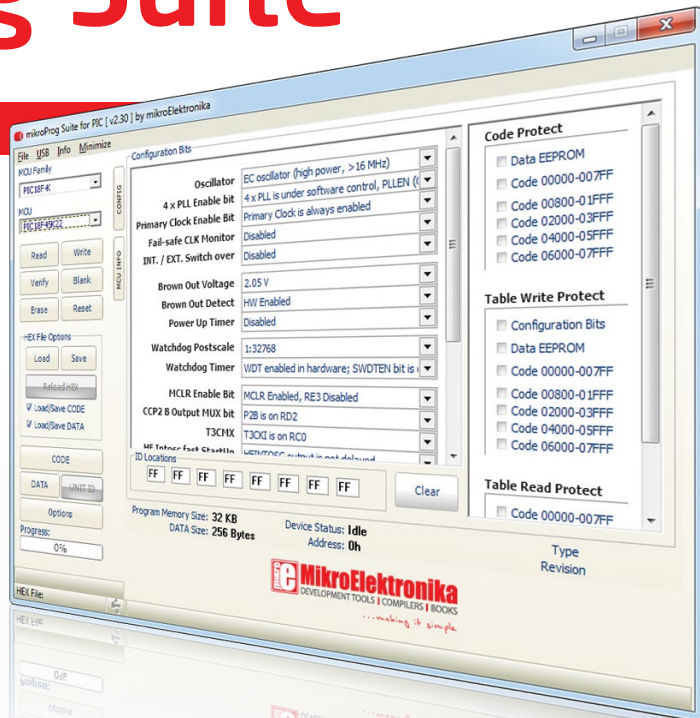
g Suite

mikroProg Suite for PIC [ v2.30 ] by mikroElektronika

File USB Info Minimize

MCU Family
PIC18F-K

MCU
PIC18F45K22

Read
Write
Verify
Blank
Erase
Reset

HEX File Options
Load
Save
Reload HEX
Load/Save CODE
Load/Save DATA

CODE
DATA
UNIT ID
Options
Progress:
0%

HEX File:

CONFIG
MCU INFO

Configuration Bits

| | |
|---|---|
| Oscillator | EC oscillator (high power, >16 MHz) |
| 4 x PLL Enable bit | 4 x PLL is under software control, PLLEN (O |
| Primary Clock Enable Bit | Primary Clock is always enabled |
| Fail-safe CLK Monitor | Disabled |
| INT. / EXT. Switch over | Disabled |
| Brown Out Voltage | 2.05 V |
| Brown Out Detect | HW Enabled |
| Power Up Timer | Disabled |
| Watchdog Postscale | 1:32768 |
| Watchdog Timer | WDT enabled in hardware; SWDTEN bit is |
| MCLR Enable Bit | MCLR Enabled, RE3 Disabled |
| CCP2 B Output MUX bit | P2B is on RD2 |
| T3CMX | T3CKI is on RC0 |
| HF Intosc fast StartUp | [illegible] |

ID Locations
FF FF FF FF FF FF FF FF
Clear

Program Memory Size: 32 KB
DATA Size: 256 Bytes
Device Status: Idle
Address: 0h
Type
Revision

Code Protect
Data EEPROM
Code 00000-007FF
Code 00800-01FFF
Code 02000-03FFF
Code 04000-05FFF
Code 06000-07FFF

Table Write Protect
Configuration Bits
Data EEPROM
Code 00000-007FF
Code 00800-01FFF
Code 02000-03FFF
Code 04000-05FFF
Code 06000-07FFF

Table Read Protect
Code 00000-007FF

MikroElektronika
DEVELOPMENT TOOLS | COMPILERS | BOOKS
...making it simple